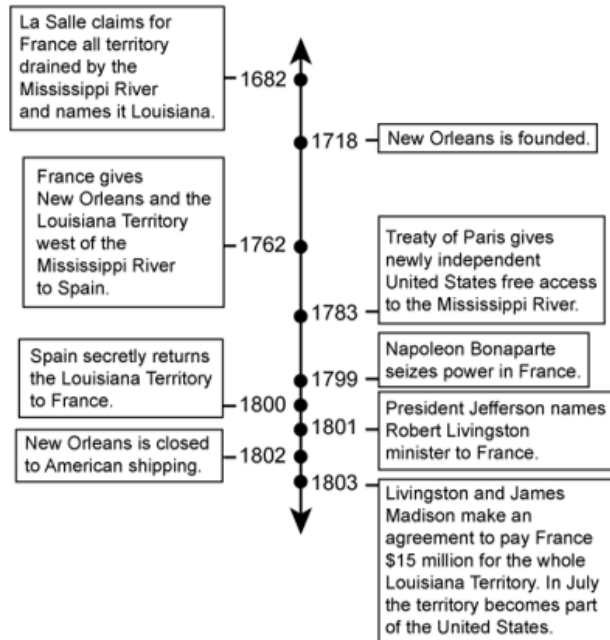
1682 – La Salle claims for France all territory drained by the Mississippi River and names it Louisiana.

1718 – New Orleans is founded.

1762 – France gives New Orleans and the Louisiana Territory west of the Mississippi River to Spain.

1783 – Treaty of Paris gives newly independent United States free access to the Mississippi River.

1799 – Napoleon Bonaparte seizes power in France.

1800 – Spain secretly returns the Louisiana Territory to France.

1801 – President Jefferson names Robert Livingston minister to France.

1802 – New Orleans is closed to American shipping.

1803 – Livingston and James Madison make an agreement to pay France $15 million for the whole Louisiana Territory. In July the territory becomes part of the United States.